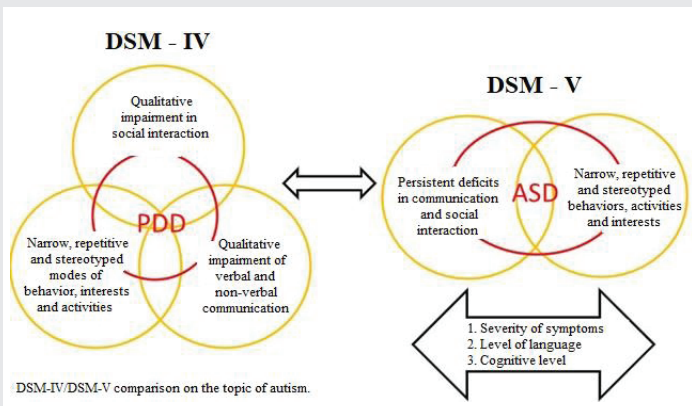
DSM - IV

Qualitative impairment in social interaction

PDD

Narrow, repetitive and stereotyped modes of behavior, interests and activities

Qualitative impairment of verbal and non-verbal communication

DSM - V

Persistent deficits in communication and social interaction

ASD

Narrow, repetitive and stereotyped behaviors, activities and interests

1. Severity of symptoms
2. Level of language
3. Cognitive level

DSM-IV/DSM-V comparison on the topic of autism.